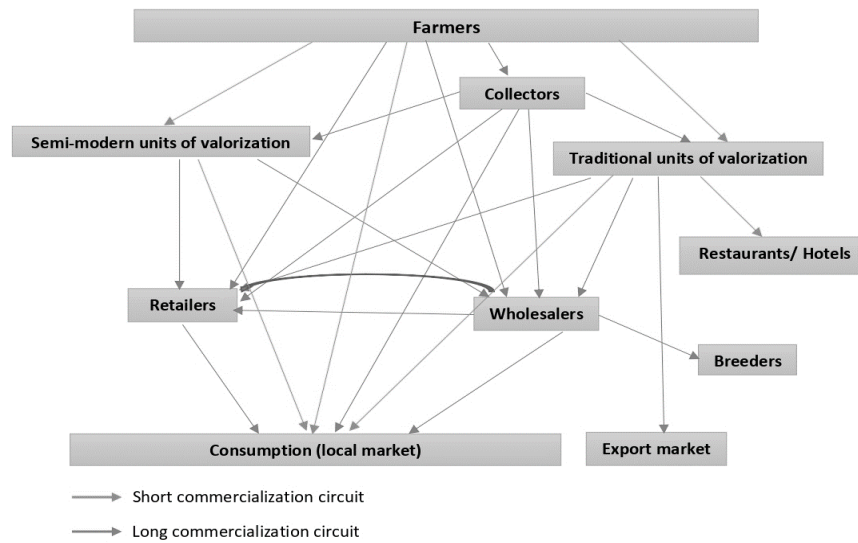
Farmers

Collectors

Semi-modern units of valorization

Traditional units of valorization

Restaurants/ Hotels

Retailers

Wholesalers

Breeders

Consumption (local market)

Export market

Short commercialization circuit

Long commercialization circuit